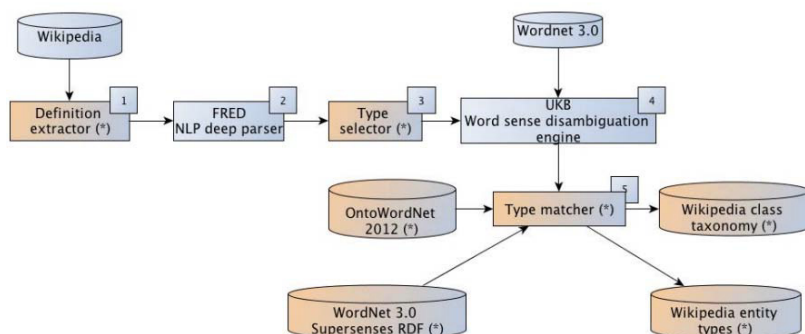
Wikipedia

Definition extractor (*)

1

FRED NLP deep parser

2

Type selector (*)

3

Wordnet 3.0

UKB Word sense disambiguation engine

4

OntoWordNet 2012 (*)

Type matcher (*)

5

Wikipedia class taxonomy (*)

WordNet 3.0 Supersenses RDF (*)

Wikipedia entity types (*)